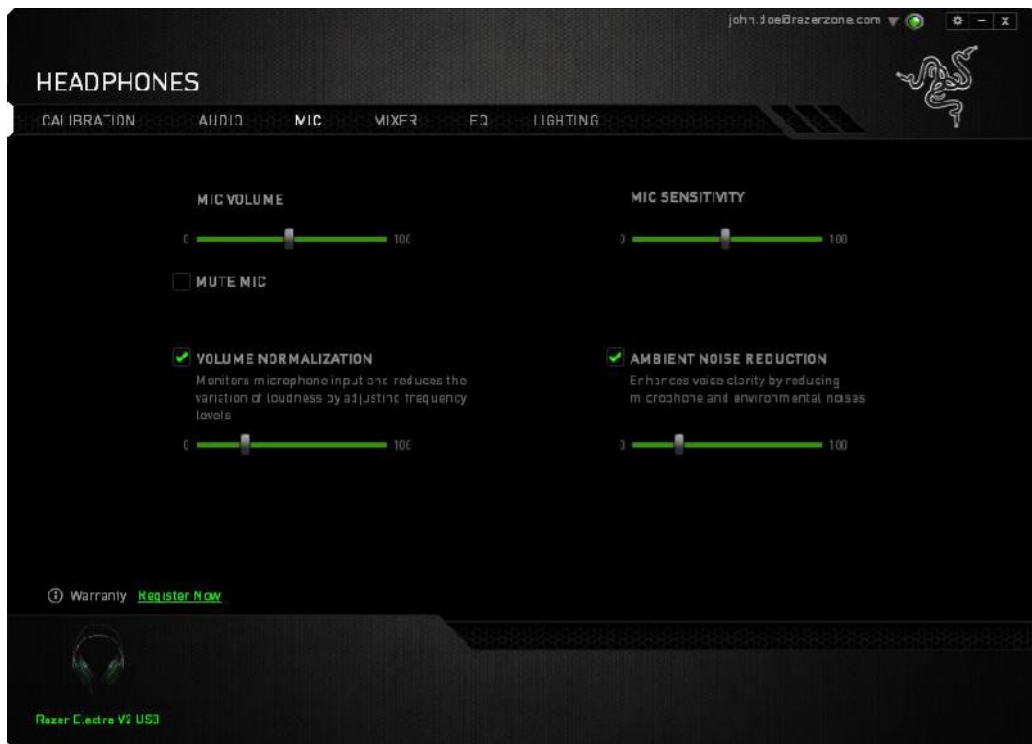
john.doe@razerzone.com

HEADPHONES

CALIBRATION AUDIO MIC MIXER EQ LIGHTING

MIC VOLUME

0 100

MUTE MIC

MIC SENSITIVITY

0 100

VOLUME NORMALIZATION

Monitors microphone input and reduces the variation of loudness by adjusting frequency levels

0 100

AMBIENT NOISE REDUCTION

Enhances voice clarity by reducing microphone and environmental noises

0 100

Warranty Register Now

Razer Electra V2 USB